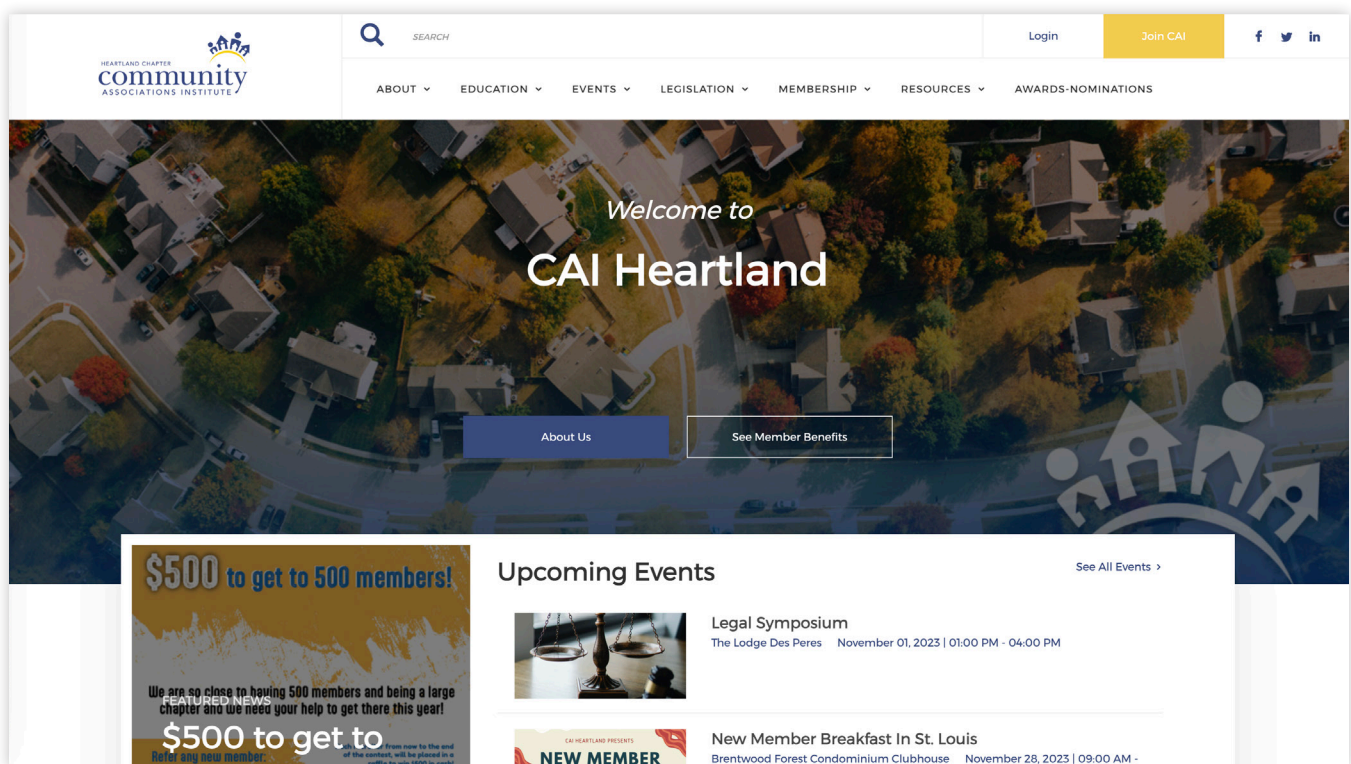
HEARTLAND CHAPTER
community
ASSOCIATIONS INSTITUTE

SEARCH

Login

Join CAI

f in

ABOUT EDUCATION EVENTS LEGISLATION MEMBERSHIP RESOURCES AWARDS-NOMINATIONS

Welcome to

CAI Heartland

About Us

See Member Benefits

$500 to get to 500 members!

We are so close to having 500 members and being a large chapter and we need your help to get there this year!

FEATURED NEWS

$500 to get to

Refer any new member.

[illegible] from now to the end of the contest, will be placed in a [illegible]

Upcoming Events

See All Events ›

Legal Symposium

The Lodge Des Peres November 01, 2023 | 01:00 PM - 04:00 PM

CAI HEARTLAND PRESENTS
NEW MEMBER

New Member Breakfast In St. Louis

Brentwood Forest Condominium Clubhouse November 28, 2023 | 09:00 AM -